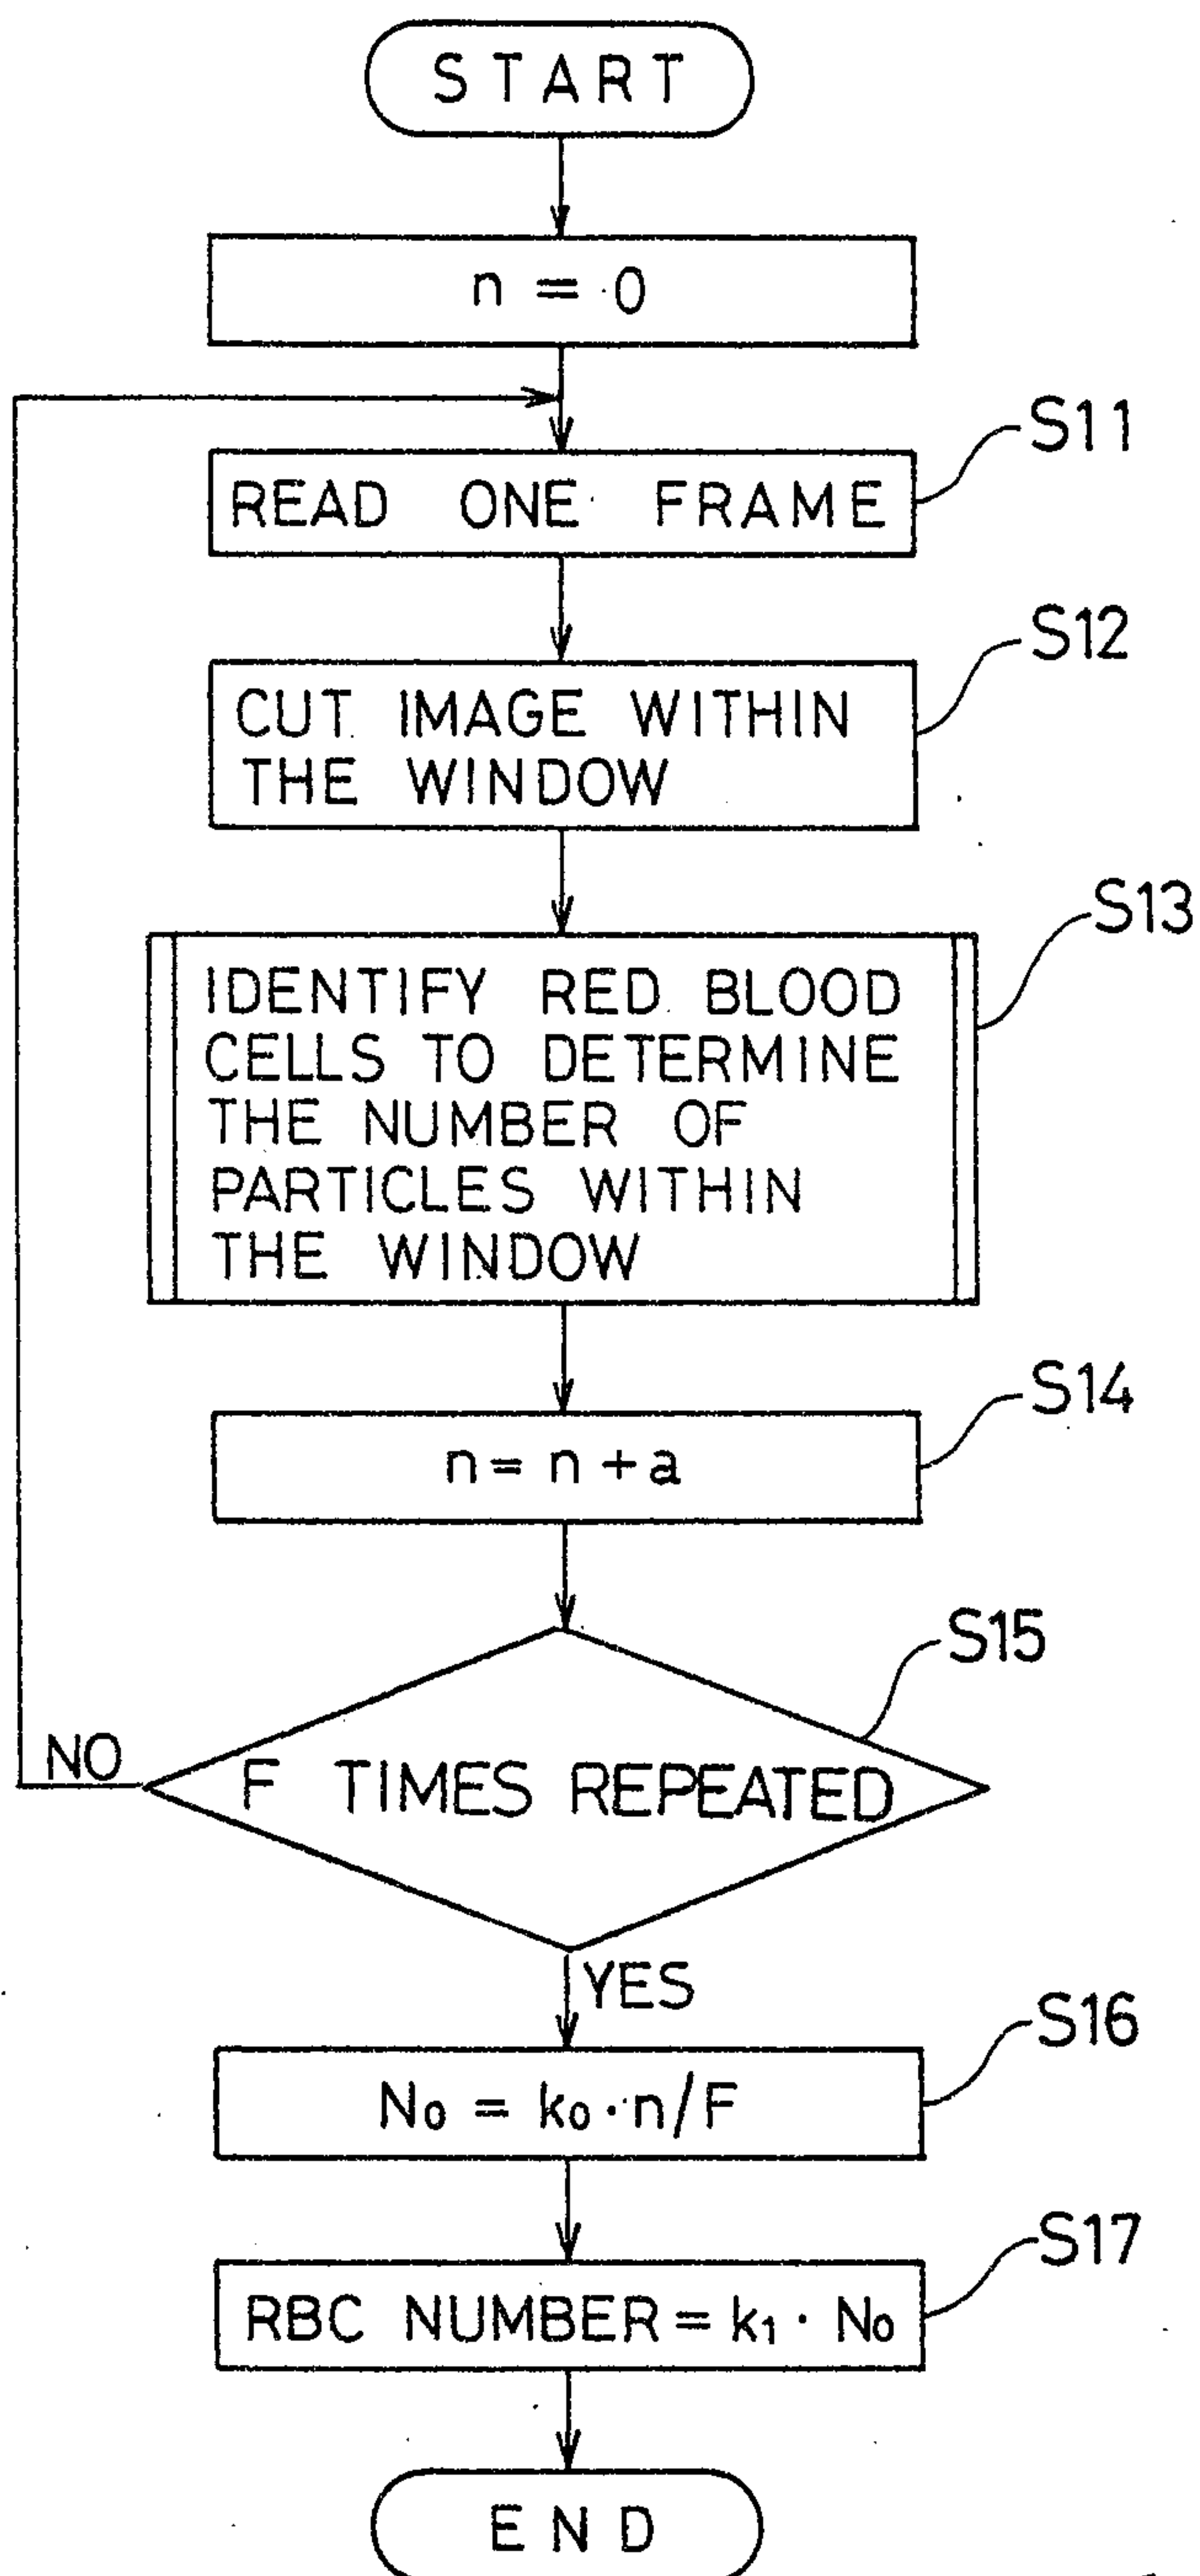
START

$n = 0$

S11
READ ONE FRAME

S12
CUT IMAGE WITHIN THE WINDOW

S13
IDENTIFY RED BLOOD CELLS TO DETERMINE THE NUMBER OF PARTICLES WITHIN THE WINDOW

S14
$n = n + a$

S15
F TIMES REPEATED

NO

YES

S16
$N_0 = k_0 \cdot n / F$

S17
RBC NUMBER $= k_1 \cdot N_0$

END